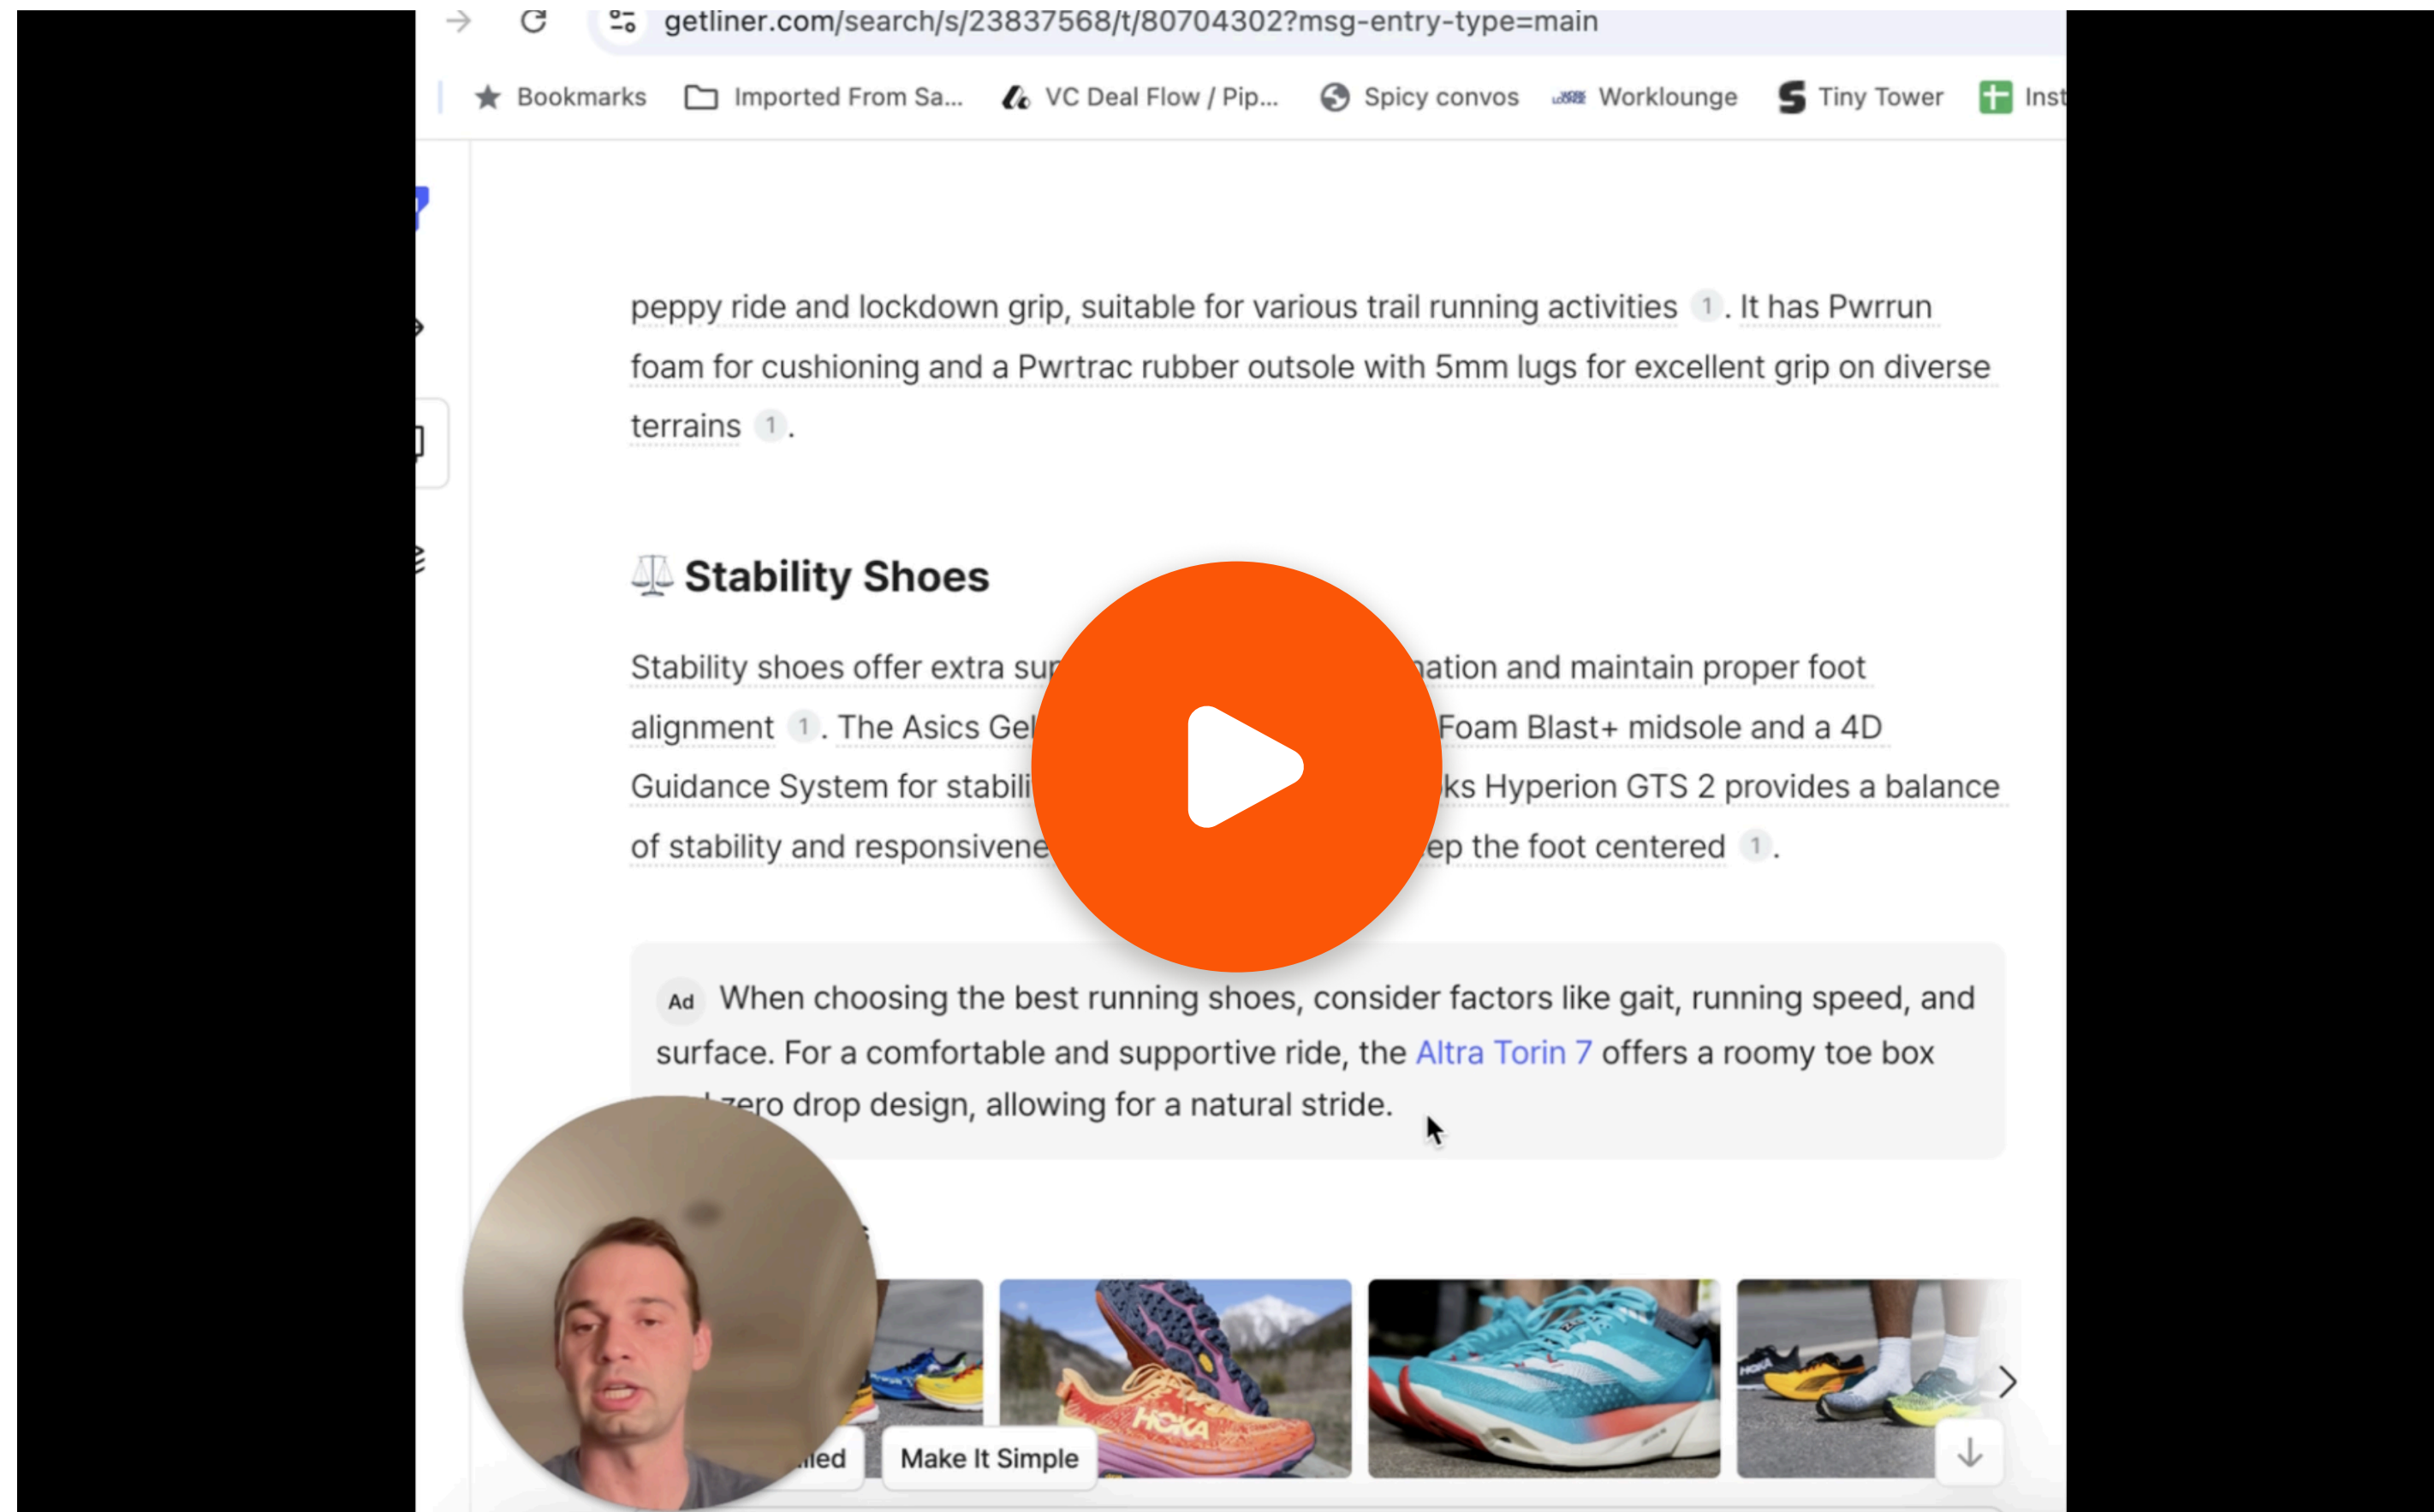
getliner.com/search/s/23837568/t/80704302?msg-entry-type=main

Bookmarks Imported From Sa... VC Deal Flow / Pip... Spicy convos Worklounge Tiny Tower Inst

peppy ride and lockdown grip, suitable for various trail running activities 1. It has Pwrrun foam for cushioning and a Pwrtrac rubber outsole with 5mm lugs for excellent grip on diverse terrains 1.

Stability Shoes

Stability shoes offer extra su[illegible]ation and maintain proper foot alignment 1. The Asics Gel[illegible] Foam Blast+ midsole and a 4D Guidance System for stabili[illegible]ks Hyperion GTS 2 provides a balance of stability and responsivene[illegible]ep the foot centered 1.

Ad When choosing the best running shoes, consider factors like gait, running speed, and surface. For a comfortable and supportive ride, the Altra Torin 7 offers a roomy toe box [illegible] zero drop design, allowing for a natural stride.

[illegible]ied Make It Simple

HOKA